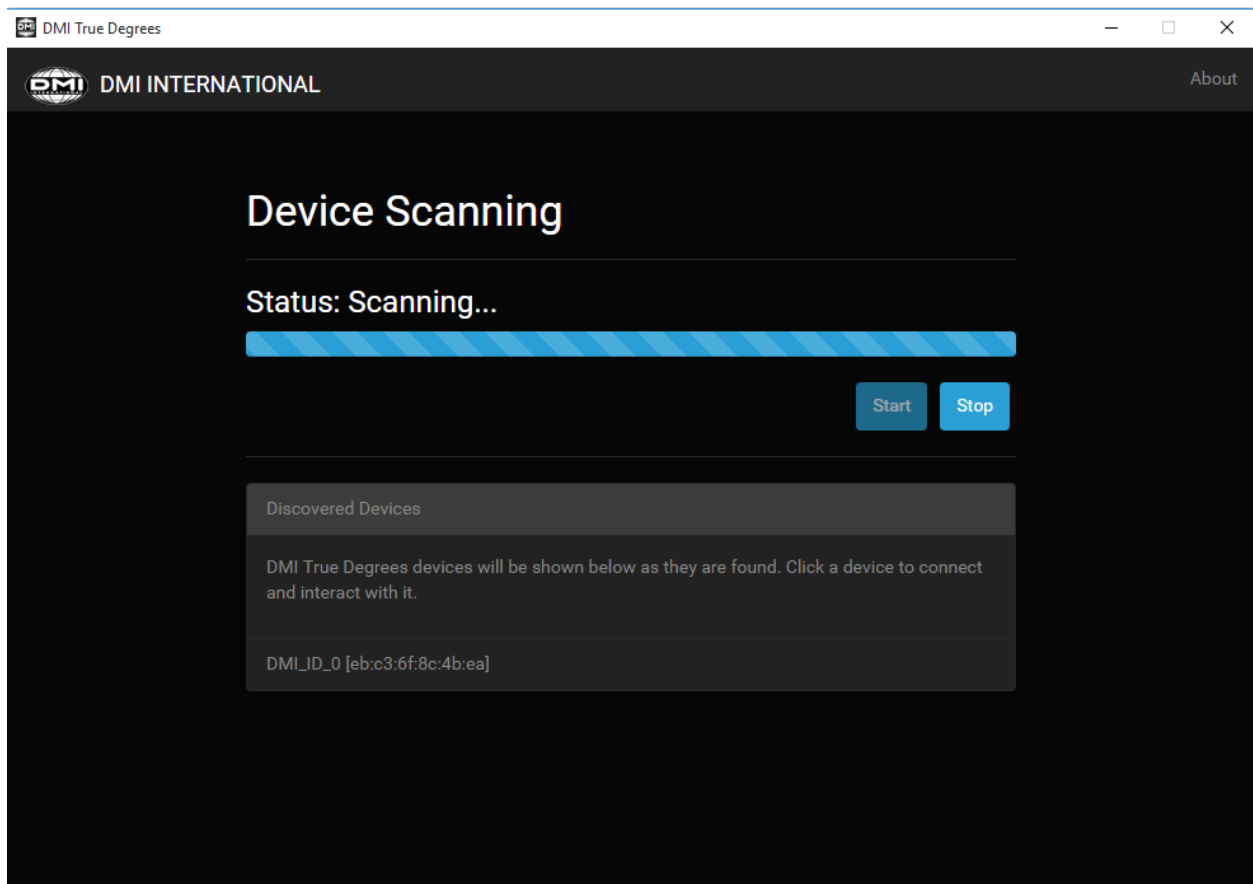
DMI True Degrees

DMI DMI INTERNATIONAL

About

Device Scanning

Status: Scanning...

Start

Stop

Discovered Devices

DMI True Degrees devices will be shown below as they are found. Click a device to connect and interact with it.

DMI_ID_0 [eb:c3:6f:8c:4b:ea]